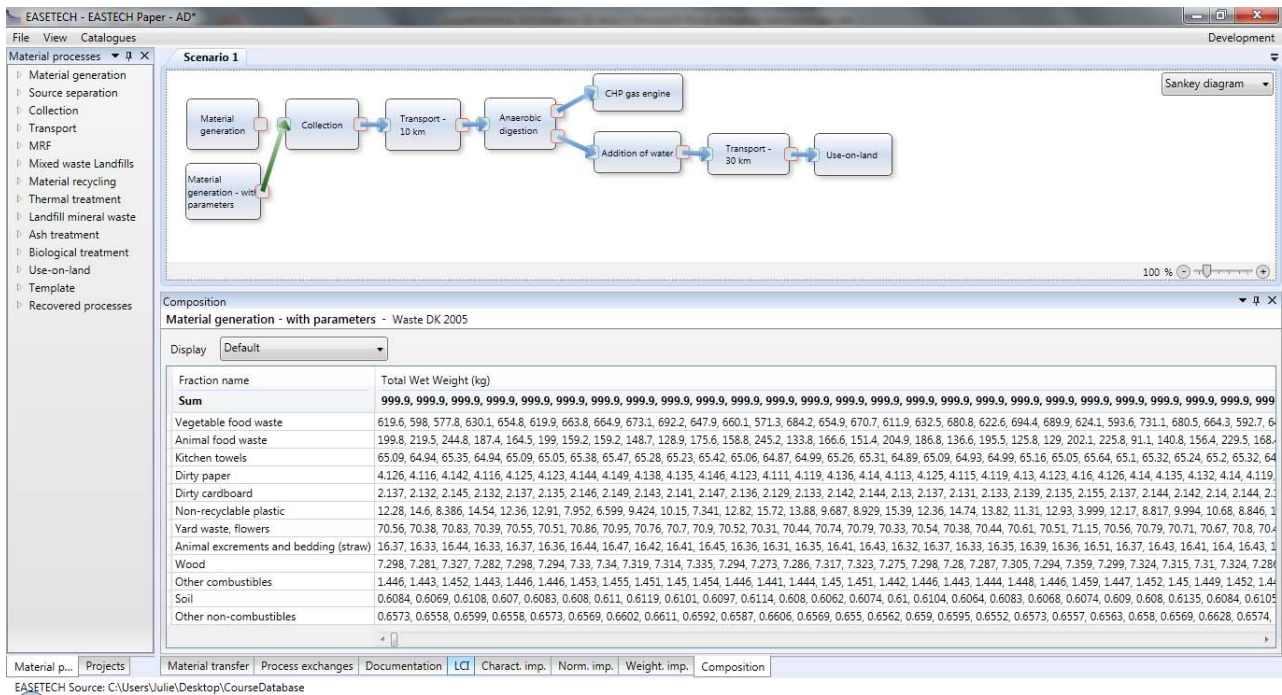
EASETECH - EASETECH Paper - AD*

File View Catalogues

Development

Material processes

Material generation
Source separation
Collection
Transport
MRF
Mixed waste Landfills
Material recycling
Thermal treatment
Landfill mineral waste
Ash treatment
Biological treatment
Use-on-land
Template
Recovered processes

Scenario 1

Sankey diagram

Material generation

Collection

Transport - 10 km

Anaerobic digestion

CHP gas engine

Addition of water

Transport - 30 km

Use-on-land

Material generation - with parameters

100 %

Composition

Material generation - with parameters - Waste DK 2005

Display Default

| Fraction name | Total Wet Weight (kg) |
|---|---|
| Sum | 999.9, 999.9, 999.9, 999.9, 999.9, 999.9, 999.9, 999.9, 999.9, 999.9, 999.9, 999.9, 999.9, 999.9, 999.9, 999.9, 999.9, 999.9, 999.9, 999.9, 999.9, 999.9, 999.9, 999.9, 999.9, 999.9, 999 |
| Vegetable food waste | 619.6, 598, 577.8, 630.1, 654.8, 619.9, 663.8, 664.9, 673.1, 692.2, 647.9, 660.1, 571.3, 684.2, 654.9, 670.7, 611.9, 632.5, 680.8, 622.6, 694.4, 689.9, 624.1, 593.6, 731.1, 680.5, 664.3, 592.7, 6 |
| Animal food waste | 199.8, 219.5, 244.8, 187.4, 164.5, 199, 159.2, 159.2, 148.7, 128.9, 175.6, 158.8, 245.2, 133.8, 166.6, 151.4, 204.9, 186.8, 136.6, 195.5, 125.8, 129, 202.1, 225.8, 91.1, 140.8, 156.4, 229.5, 168. |
| Kitchen towels | 65.09, 64.94, 65.35, 64.94, 65.09, 65.05, 65.38, 65.47, 65.28, 65.23, 65.42, 65.06, 64.87, 64.99, 65.26, 65.31, 64.89, 65.09, 64.93, 64.99, 65.16, 65.05, 65.64, 65.1, 65.32, 65.24, 65.2, 65.32, 64 |
| Dirty paper | 4.126, 4.116, 4.142, 4.116, 4.125, 4.123, 4.144, 4.149, 4.138, 4.135, 4.146, 4.123, 4.111, 4.119, 4.136, 4.14, 4.113, 4.125, 4.115, 4.119, 4.13, 4.123, 4.16, 4.126, 4.14, 4.135, 4.132, 4.14, 4.119 |
| Dirty cardboard | 2.137, 2.132, 2.145, 2.132, 2.137, 2.135, 2.146, 2.149, 2.143, 2.141, 2.147, 2.136, 2.129, 2.133, 2.142, 2.144, 2.13, 2.137, 2.131, 2.133, 2.139, 2.135, 2.155, 2.137, 2.144, 2.142, 2.14, 2.144, 2. |
| Non-recyclable plastic | 12.28, 14.6, 8.386, 14.54, 12.36, 12.91, 7.952, 6.599, 9.424, 10.15, 7.341, 12.82, 15.72, 13.88, 9.687, 8.929, 15.39, 12.36, 14.74, 13.82, 11.31, 12.93, 3.999, 12.17, 8.817, 9.994, 10.68, 8.846, 1 |
| Yard waste, flowers | 70.56, 70.38, 70.83, 70.39, 70.55, 70.51, 70.86, 70.95, 70.76, 70.7, 70.9, 70.52, 70.31, 70.44, 70.74, 70.79, 70.33, 70.54, 70.38, 70.44, 70.61, 70.51, 71.15, 70.56, 70.79, 70.71, 70.67, 70.8, 70. |
| Animal excrements and bedding (straw) | 16.37, 16.33, 16.44, 16.33, 16.37, 16.36, 16.44, 16.47, 16.42, 16.41, 16.45, 16.36, 16.31, 16.35, 16.41, 16.43, 16.32, 16.37, 16.33, 16.35, 16.39, 16.36, 16.51, 16.37, 16.43, 16.41, 16.4, 16.43, 1 |
| Wood | 7.298, 7.281, 7.327, 7.282, 7.298, 7.294, 7.33, 7.34, 7.319, 7.314, 7.335, 7.294, 7.273, 7.286, 7.317, 7.323, 7.275, 7.298, 7.28, 7.287, 7.305, 7.294, 7.359, 7.299, 7.324, 7.315, 7.31, 7.324, 7.28 |
| Other combustibles | 1.446, 1.443, 1.452, 1.443, 1.446, 1.446, 1.453, 1.455, 1.451, 1.45, 1.454, 1.446, 1.441, 1.444, 1.45, 1.451, 1.442, 1.446, 1.443, 1.444, 1.448, 1.446, 1.459, 1.447, 1.452, 1.45, 1.449, 1.452, 1.4 |
| Soil | 0.6084, 0.6069, 0.6108, 0.607, 0.6083, 0.608, 0.611, 0.6119, 0.6101, 0.6097, 0.6114, 0.608, 0.6062, 0.6074, 0.61, 0.6104, 0.6064, 0.6083, 0.6068, 0.6074, 0.609, 0.608, 0.6135, 0.6084, 0.6105 |
| Other non-combustibles | 0.6573, 0.6558, 0.6599, 0.6558, 0.6573, 0.6569, 0.6602, 0.6611, 0.6592, 0.6587, 0.6606, 0.6569, 0.655, 0.6562, 0.659, 0.6595, 0.6552, 0.6573, 0.6557, 0.6563, 0.658, 0.6569, 0.6628, 0.6574, |

Material p... Projects

Material transfer | Process exchanges | Documentation | LCI | Charact. imp. | Norm. imp. | Weight. imp. | Composition

EASETECH Source: C:\Users\Julie\Desktop\CourseDatabase